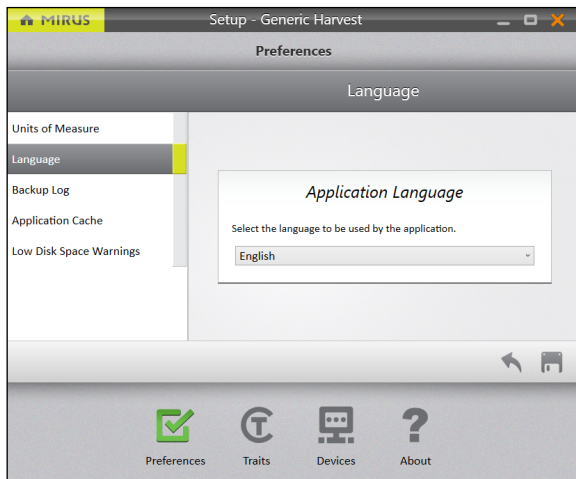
MIRUS

Setup - Generic Harvest

Preferences

Language

Units of Measure

Language

Backup Log

Application Cache

Low Disk Space Warnings

Application Language

Select the language to be used by the application.

English

Preferences

Traits

Devices

About